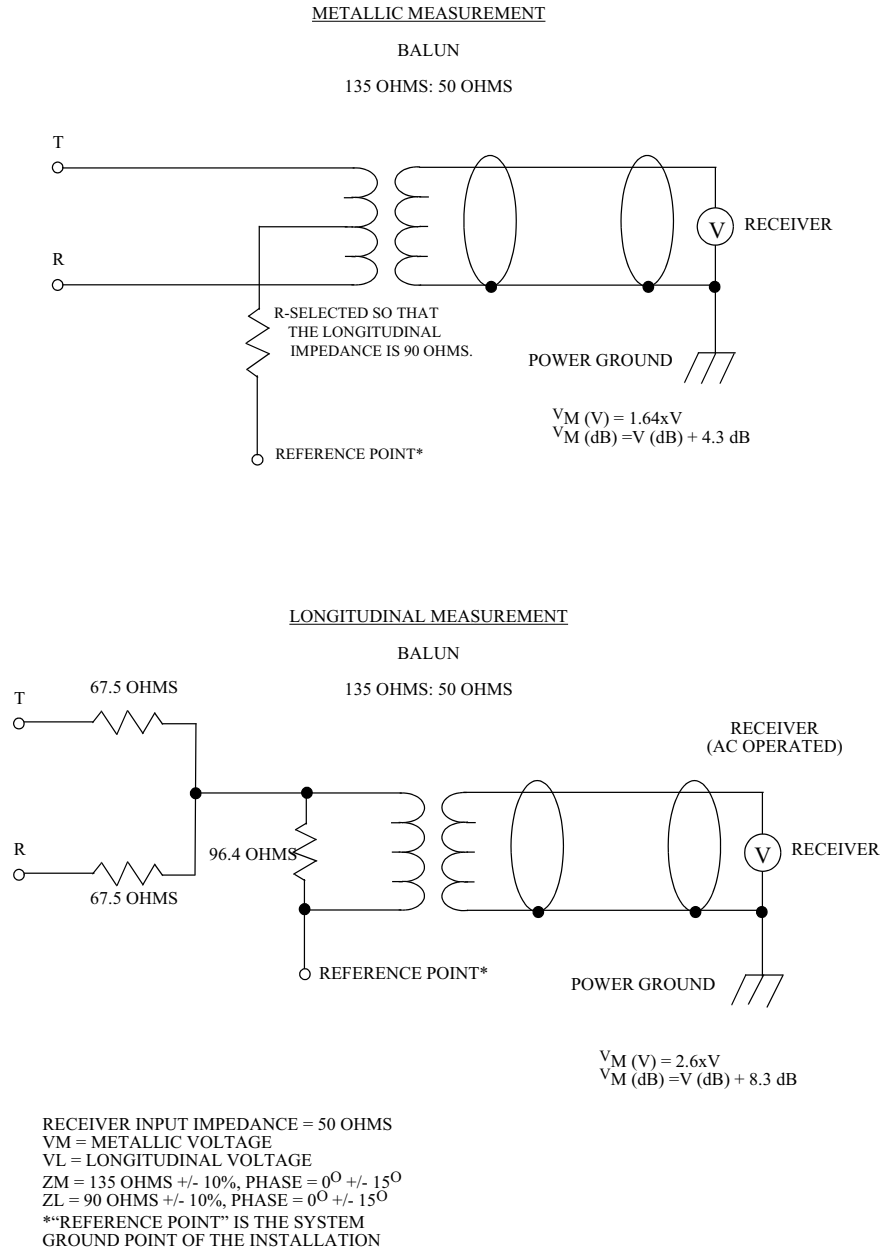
METALLIC MEASUREMENT

BALUN

135 OHMS: 50 OHMS

T

R

RECEIVER

V

R-SELECTED SO THAT THE LONGITUDINAL IMPEDANCE IS 90 OHMS.

POWER GROUND

$V_M$ (V) = 1.64xV
$V_M$ (dB) =V (dB) + 4.3 dB

REFERENCE POINT*

LONGITUDINAL MEASUREMENT

BALUN

135 OHMS: 50 OHMS

T

67.5 OHMS

RECEIVER
(AC OPERATED)

R

96.4 OHMS

V

RECEIVER

67.5 OHMS

REFERENCE POINT*

POWER GROUND

$V_M$ (V) = 2.6xV
$V_M$ (dB) =V (dB) + 8.3 dB

RECEIVER INPUT IMPEDANCE = 50 OHMS
VM = METALLIC VOLTAGE
VL = LONGITUDINAL VOLTAGE
ZM = 135 OHMS +/- 10%, PHASE = $0^O$ +/- $15^O$
ZL = 90 OHMS +/- 10%, PHASE = $0^O$ +/- $15^O$
*"REFERENCE POINT" IS THE SYSTEM GROUND POINT OF THE INSTALLATION